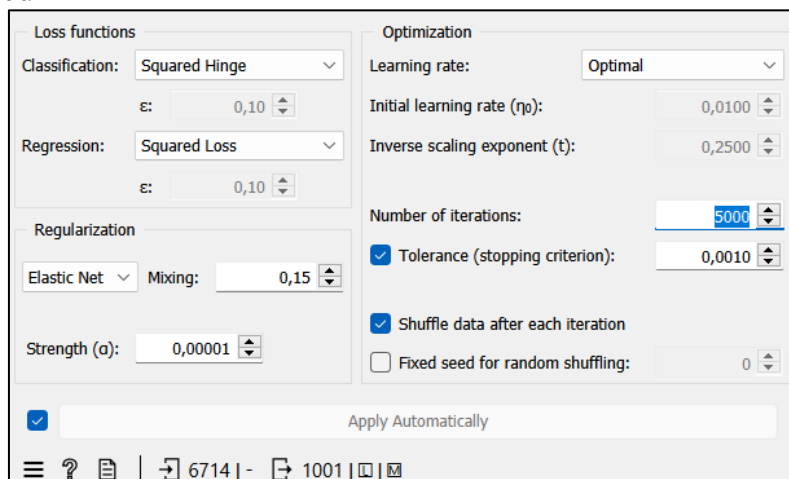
Loss functions
Classification: Squared Hinge
ε: 0,10
Regression: Squared Loss
ε: 0,10

Regularization
Elastic Net Mixing: 0,15
Strength (α): 0,00001

Optimization
Learning rate: Optimal
Initial learning rate ($\eta_0$): 0,0100
Inverse scaling exponent (t): 0,2500
Number of iterations: 5000
Tolerance (stopping criterion): 0,0010
Shuffle data after each iteration
Fixed seed for random shuffling: 0

Apply Automatically

6714 | - 1001 |